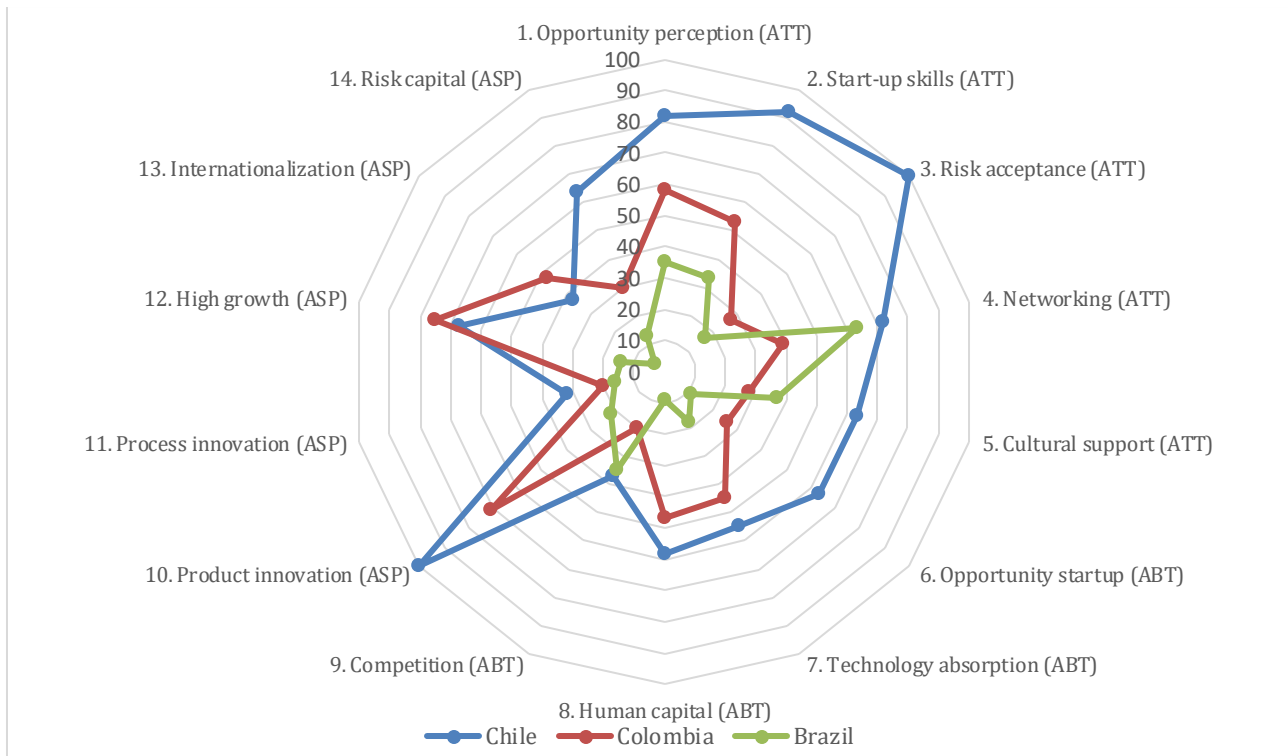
1. Opportunity perception (ATT)
2. Start-up skills (ATT)
3. Risk acceptance (ATT)
4. Networking (ATT)
5. Cultural support (ATT)
6. Opportunity startup (ABT)
7. Technology absorption (ABT)
8. Human capital (ABT)
9. Competition (ABT)
10. Product innovation (ASP)
11. Process innovation (ASP)
12. High growth (ASP)
13. Internationalization (ASP)
14. Risk capital (ASP)

100
90
80
70
60
50
40
30
20
10
0

Chile
Colombia
Brazil